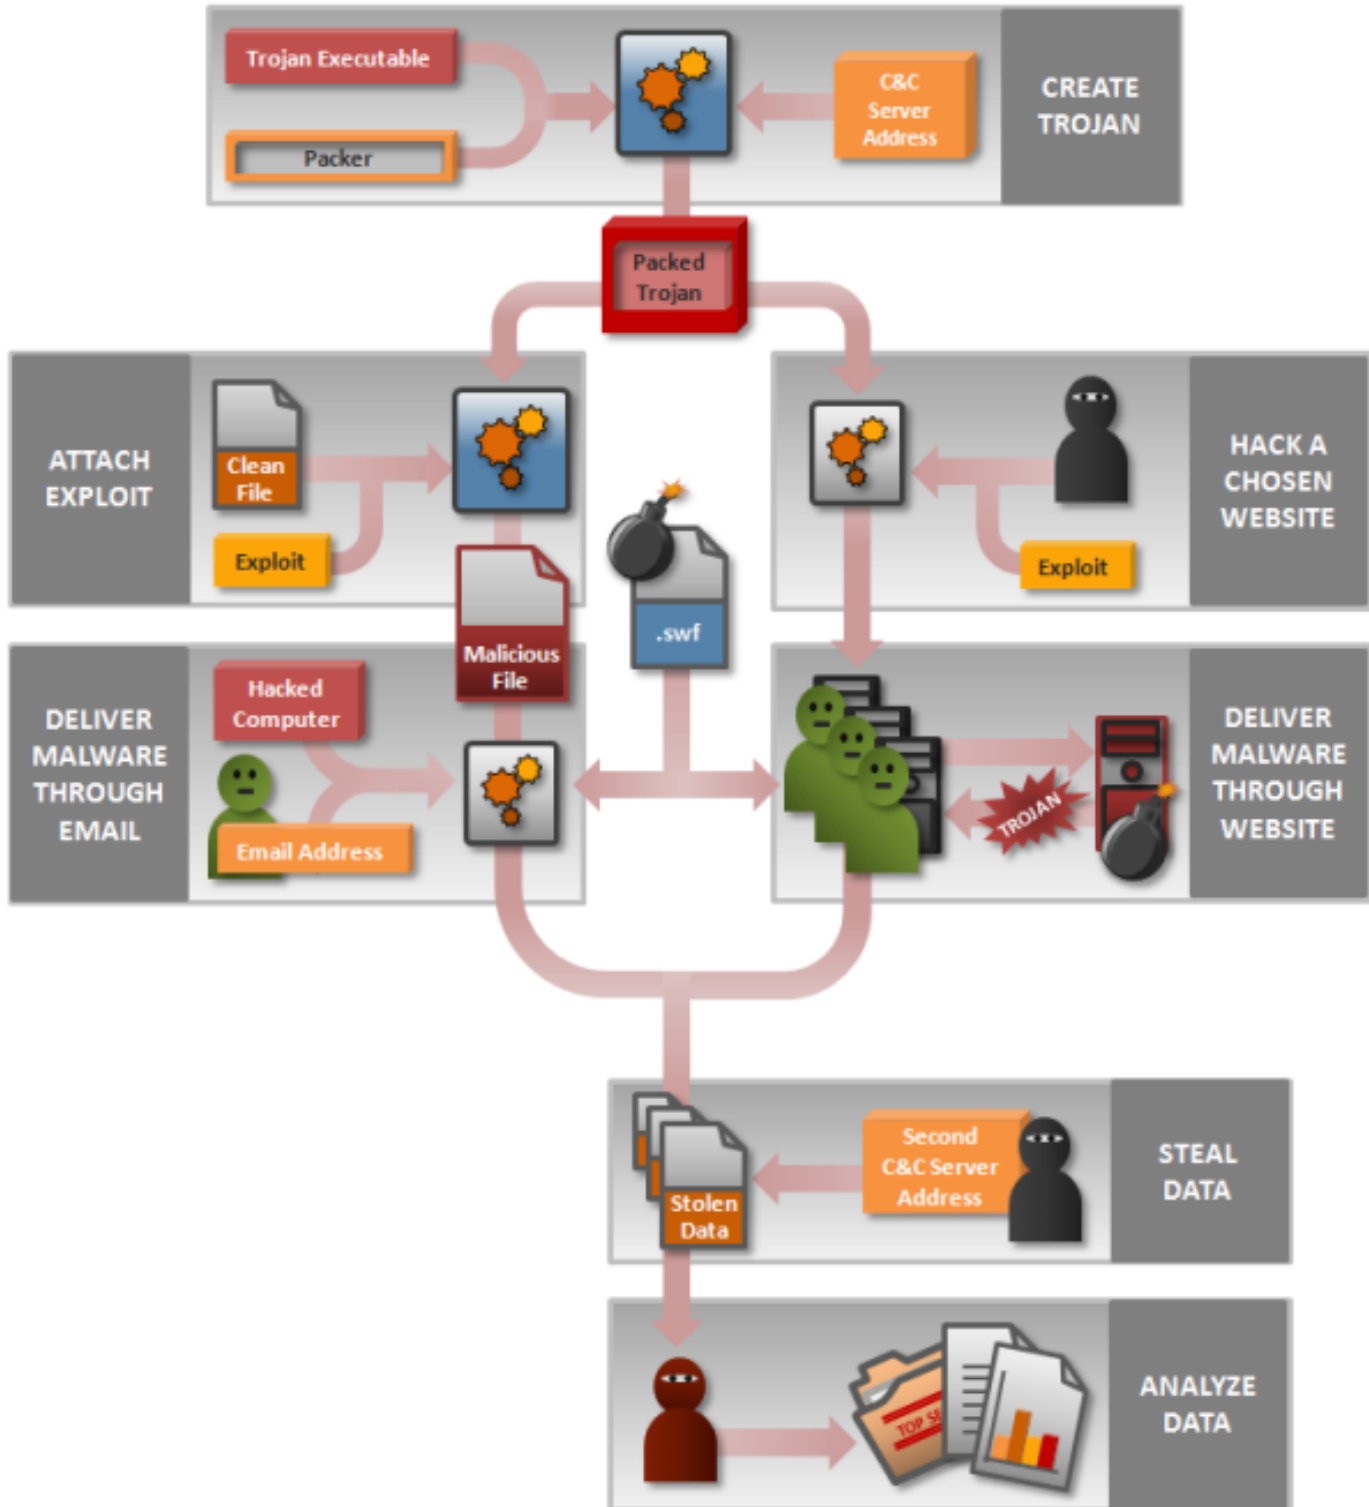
Trojan Executable

Packer

C&C Server Address

CREATE TROJAN

Packed Trojan

ATTACH EXPLOIT

Clean File

Exploit

Malicious File

.swf

HACK A CHOSEN WEBSITE

Exploit

DELIVER MALWARE THROUGH EMAIL

Hacked Computer

Email Address

DELIVER MALWARE THROUGH WEBSITE

TROJAN

Stolen Data

Second C&C Server Address

STEAL DATA

TOP SE

ANALYZE DATA